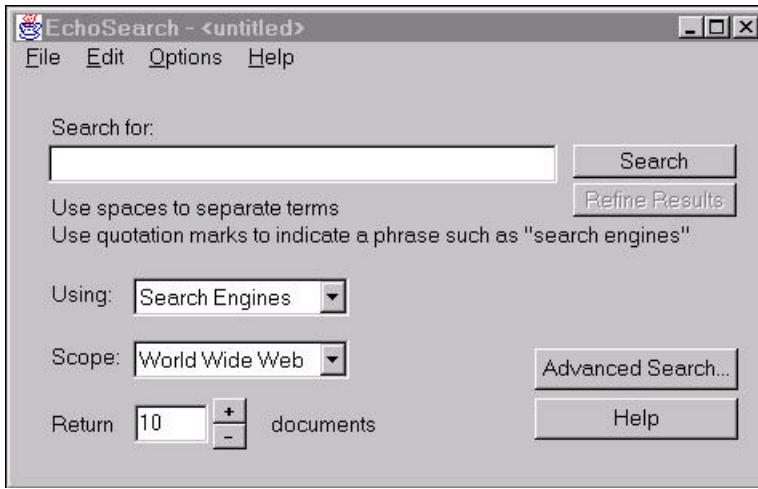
EchoSearch - <untitled>

File Edit Options Help

Search for:

Search

Refine Results

Use spaces to separate terms
Use quotation marks to indicate a phrase such as "search engines"

Using: Search Engines

Scope: World Wide Web

Advanced Search...

Return 10 + - documents

Help